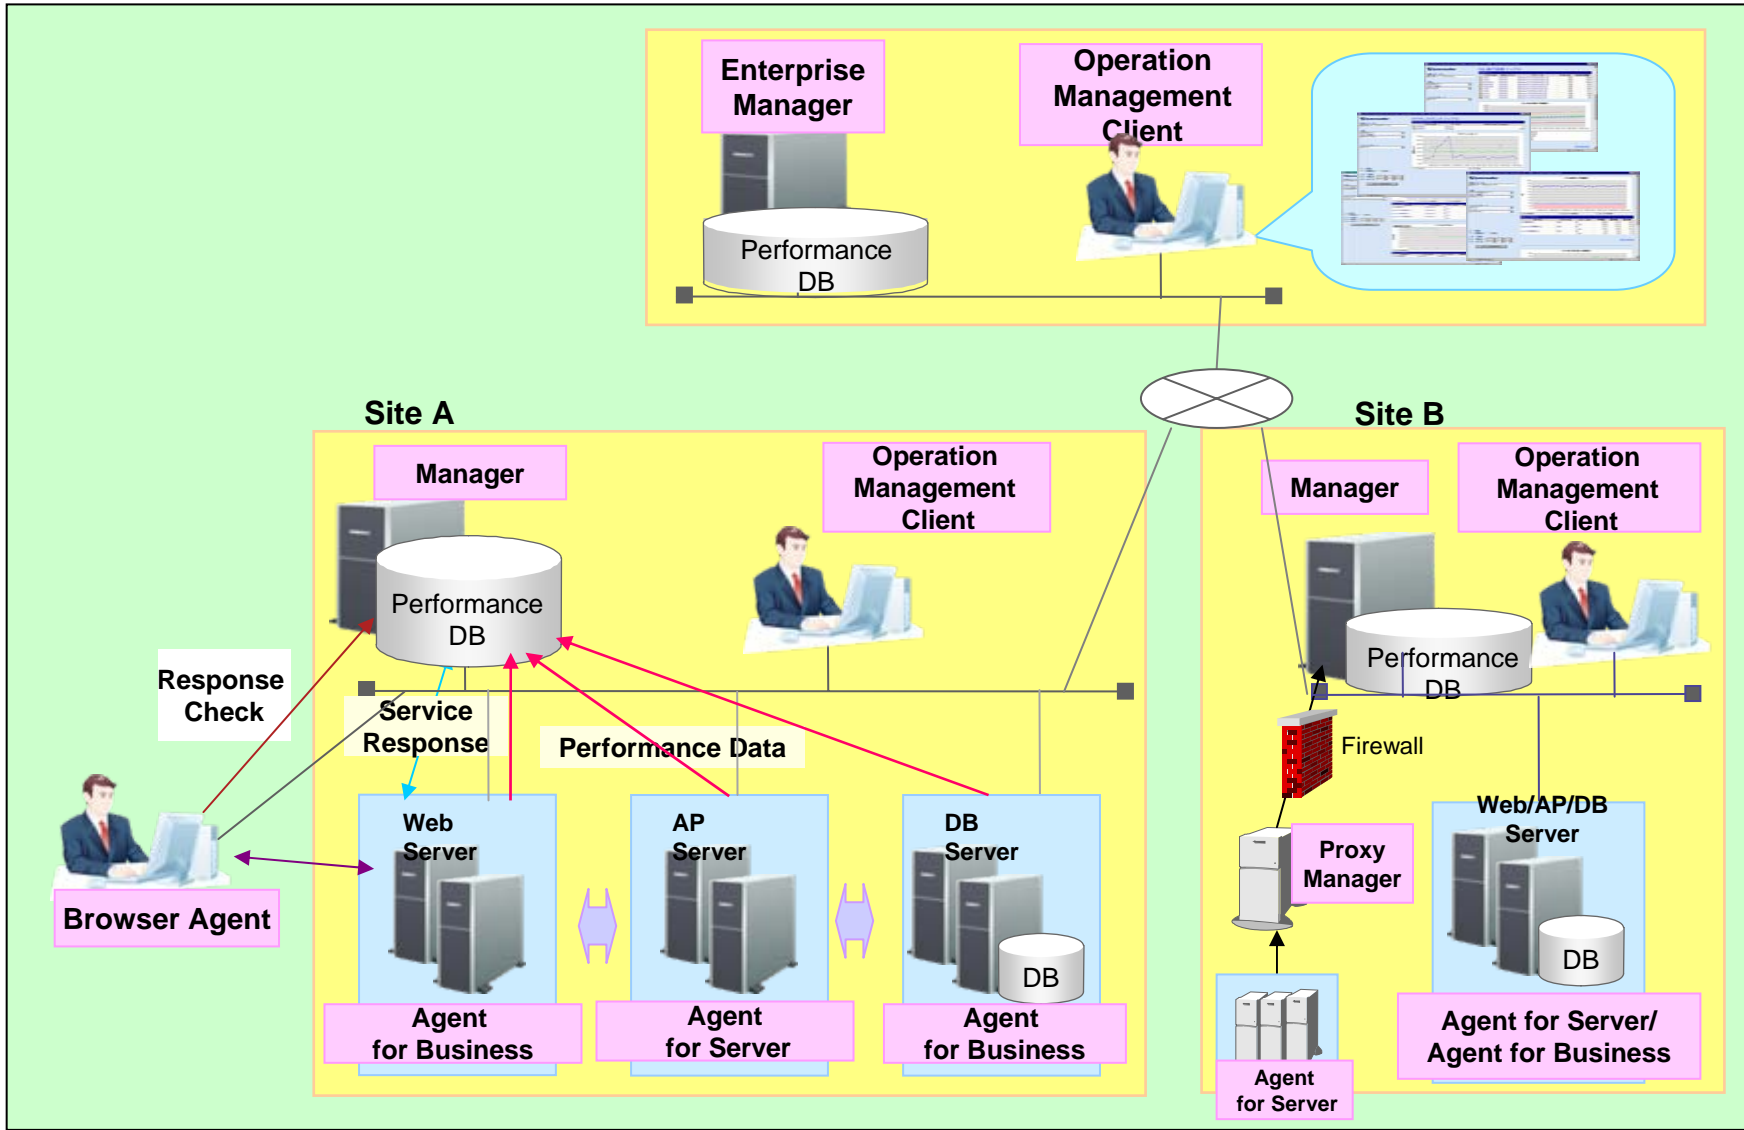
Enterprise Manager

Operation Management Client

Performance DB

Site A

Site B

Manager

Operation Management Client

Performance DB

Response Check

Service Response

Performance Data

Web Server

AP Server

DB Server

DB

Agent for Business

Agent for Server

Agent for Business

Browser Agent

Manager

Operation Management Client

Performance DB

Firewall

Proxy Manager

Web/AP/DB Server

DB

Agent for Server/ Agent for Business

Agent for Server